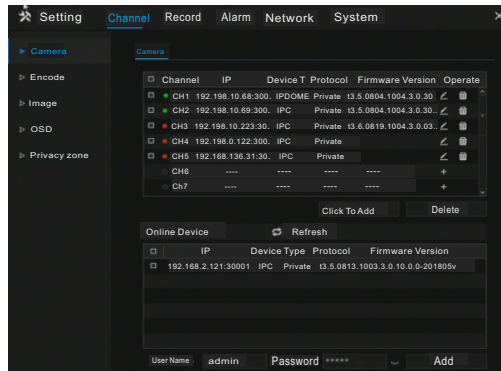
Setting Channel Record Alarm Network System

Camera
Encode
Image
OSD
Privacy zone

Camera

| | Channel | IP | Device T | Protocol | Firmware Version | Operate |
|---|---|---|---|---|---|---|
| | CH1 | 192.198.10.68:300. | IPDOME | Private | t3.5.0804.1004.3.0.30 | |
| | CH2 | 192.198.10.69:300. | IPC | Private | t3.5.0804.1004.3.0.30.. | |
| | CH3 | 192.198.10.223:30. | IPC | Private | t3.6.0819.1004.3.0.03.. | |
| | CH4 | 192.198.0.122:300. | IPC | Private | | |
| | CH5 | 192.168.136.31:30. | IPC | Private | | |
| | CH6 | ---- | ---- | ---- | ---- | + |
| | Ch7 | ---- | ---- | ---- | ---- | + |

Click To Add Delete

Online Device Refresh

| | IP | Device Type | Protocol | Firmware Version |
|---|---|---|---|---|
| | 192.168.2.121:30001 | IPC | Private | t3.5.0813.1003.3.0.10.0.0-201805v |

User Name admin Password ***** Add